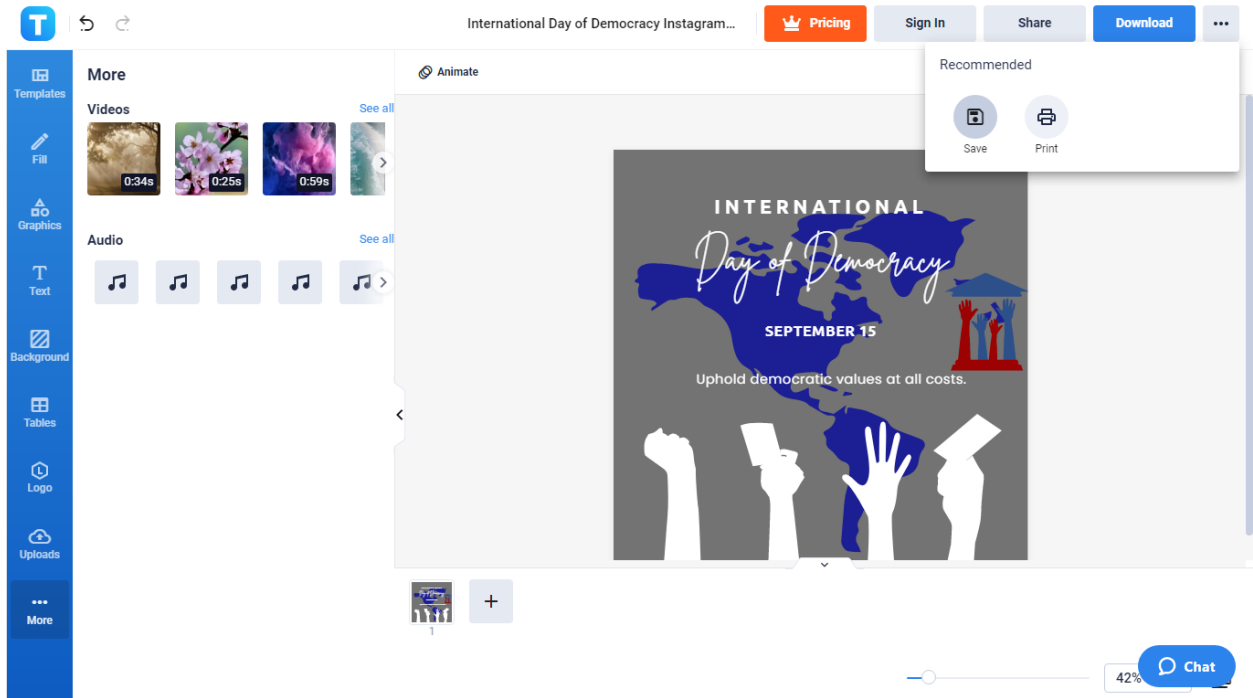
International Day of Democracy Instagram...
Pricing
Sign In
Share
Download

Templates
Fill
Graphics
Text
Background
Tables
Logo
Uploads
More

More
Videos
See all
0:34s
0:25s
0:59s

Audio
See all

Animate

Recommended
Save
Print

INTERNATIONAL
Day of Democracy
SEPTEMBER 15
Uphold democratic values at all costs.

1

42%

Chat